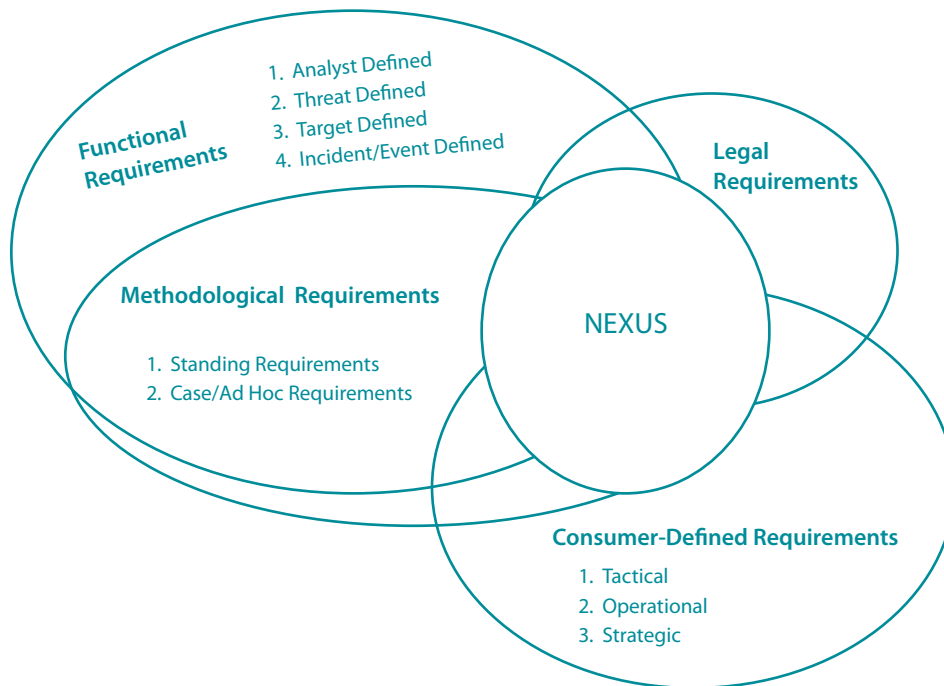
Functional Requirements

1. Analyst Defined
2. Threat Defined
3. Target Defined
4. Incident/Event Defined

Legal Requirements

Methodological Requirements

1. Standing Requirements
2. Case/Ad Hoc Requirements

NEXUS

Consumer-Defined Requirements

1. Tactical
2. Operational
3. Strategic